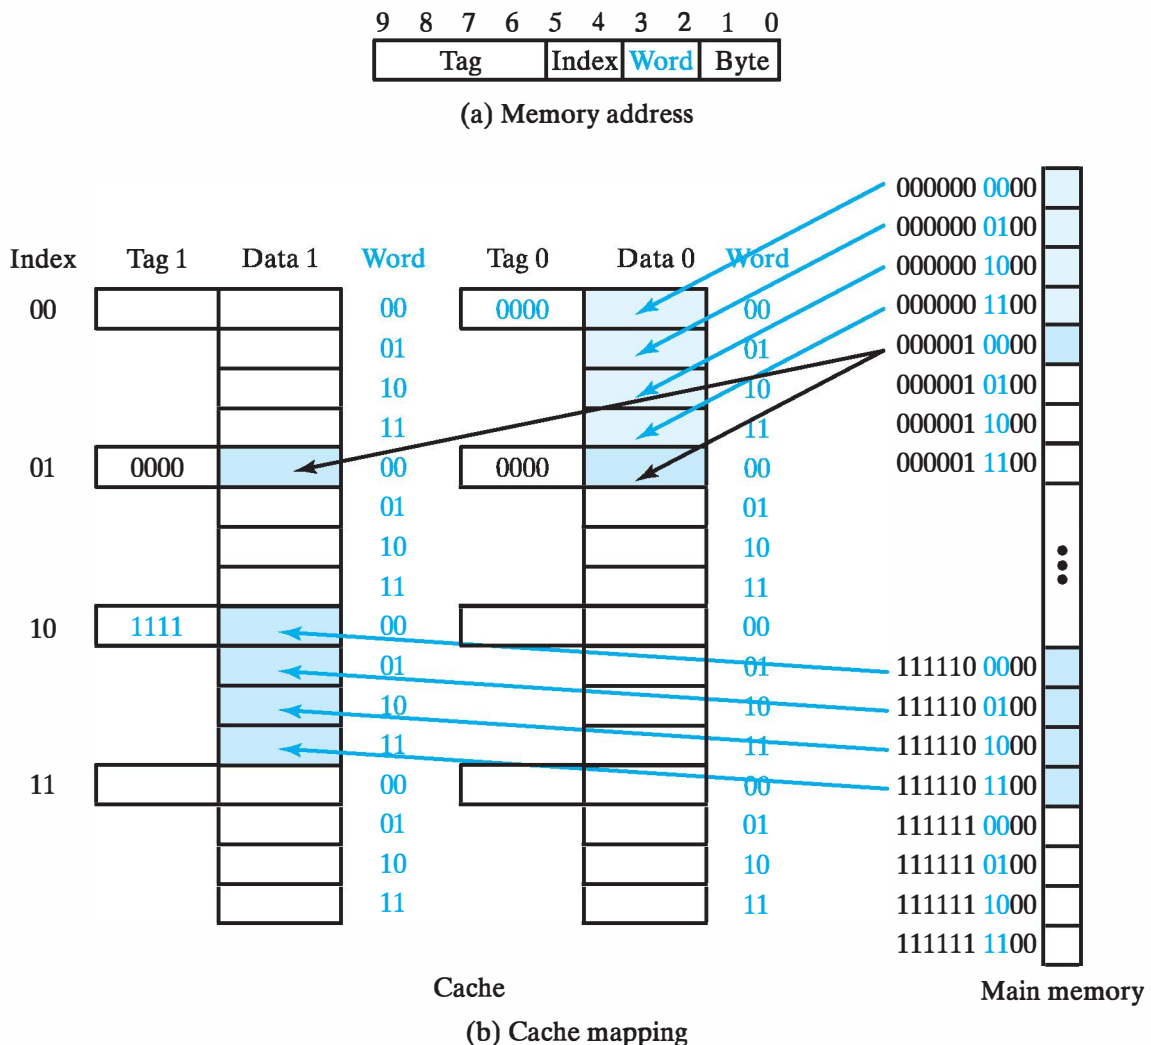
9 8 7 6 5 4 3 2 1 0

| Tag | Index | Word | Byte |
|---|---|---|---|

(a) Memory address

Index Tag 1 Data 1 Word Tag 0 Data 0 Word

00 0000 00 00
01 01
10 10
11 11
01 0000 00 0000 00
01 01
10 10
11 11
10 1111 00 00
01 01
10 10
11 11
11 00 00
01 01
10 10
11 11

000000 0000
000000 0100
000000 1000
000000 1100
000001 0000
000001 0100
000001 1000
000001 1100
111110 0000
111110 0100
111110 1000
111110 1100
111111 0000
111111 0100
111111 1000
111111 1100

Cache

Main memory

(b) Cache mapping